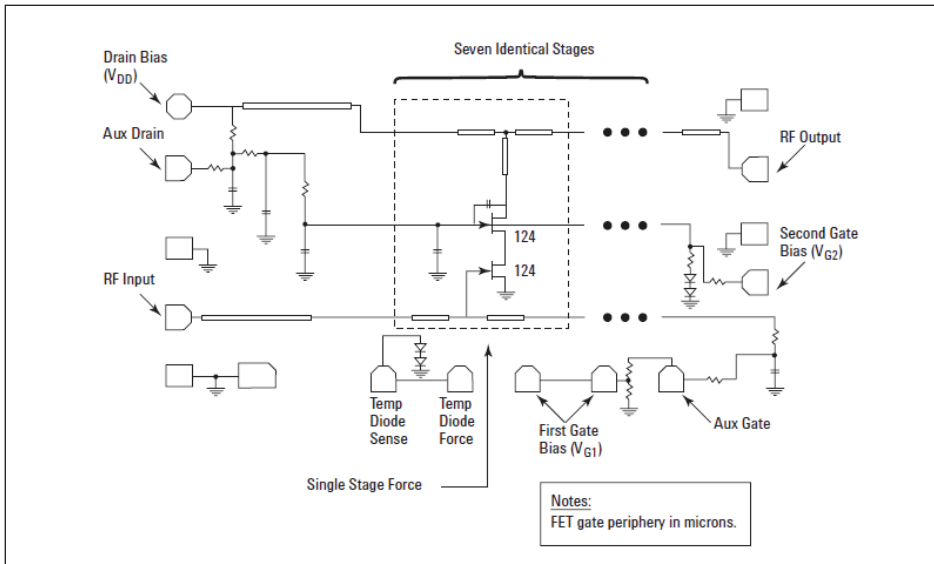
Seven Identical Stages

Drain Bias ($V_{DD}$)

Aux Drain

RF Output

124

124

Second Gate Bias ($V_{G2}$)

RF Input

Temp Diode Sense

Temp Diode Force

First Gate Bias ($V_{G1}$)

Aux Gate

Single Stage Force

Notes:
FET gate periphery in microns.